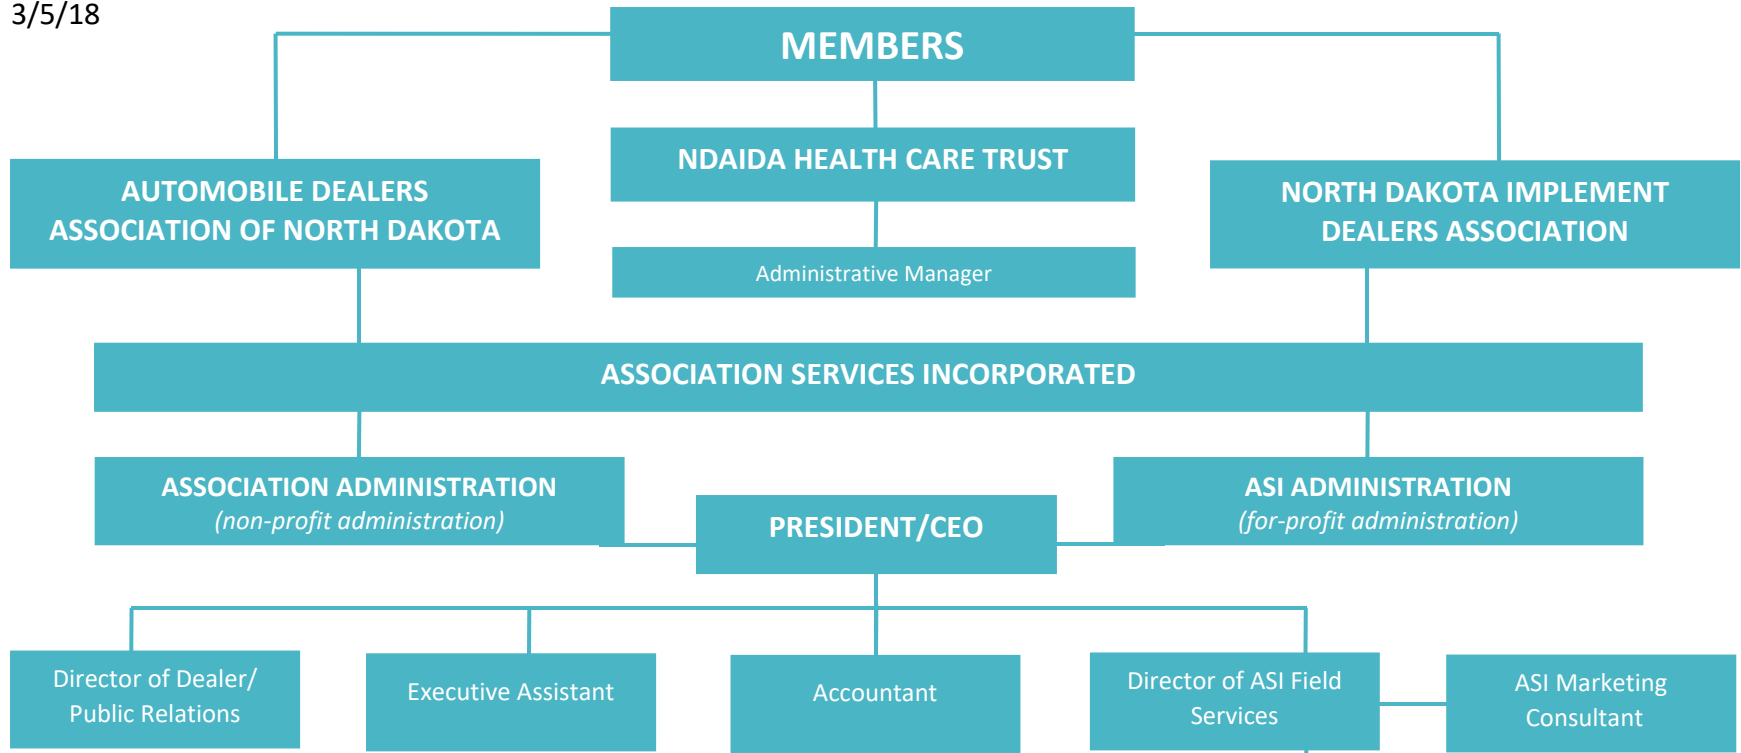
3/5/18

MEMBERS

NDAIDA HEALTH CARE TRUST

AUTOMOBILE DEALERS ASSOCIATION OF NORTH DAKOTA

NORTH DAKOTA IMPLEMENT DEALERS ASSOCIATION

Administrative Manager

ASSOCIATION SERVICES INCORPORATED

ASSOCIATION ADMINISTRATION
(non-profit administration)

ASI ADMINISTRATION
(for-profit administration)

PRESIDENT/CEO

Director of Dealer/ Public Relations

Executive Assistant

Accountant

Director of ASI Field Services

ASI Marketing Consultant